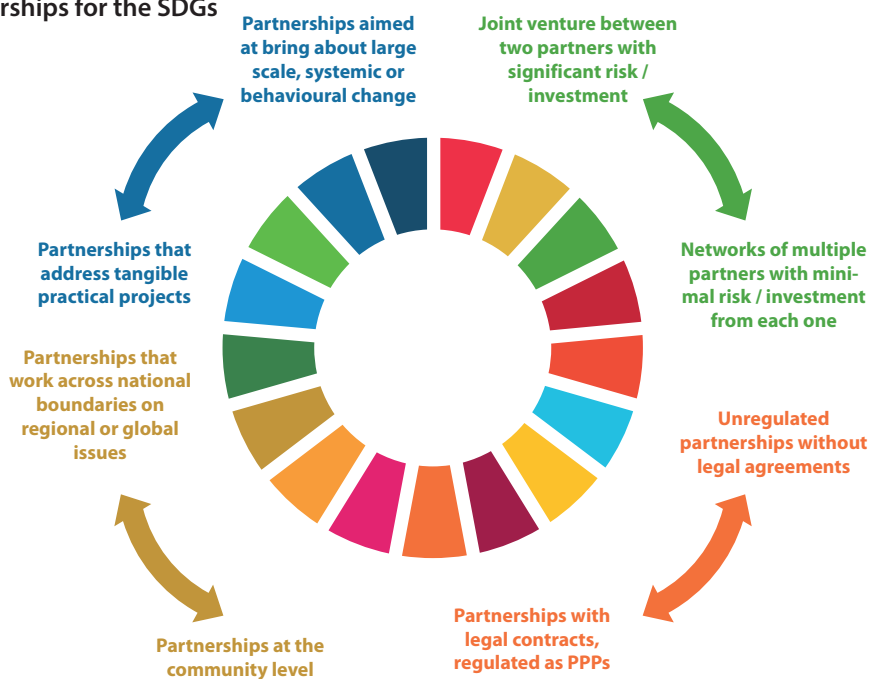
rships for the SDGs

Partnerships aimed at bring about large scale, systemic or behavioural change

Joint venture between two partners with significant risk / investment

Partnerships that address tangible practical projects

Networks of multiple partners with minimal risk / investment from each one

Partnerships that work across national boundaries on regional or global issues

Unregulated partnerships without legal agreements

Partnerships at the community level

Partnerships with legal contracts, regulated as PPPs